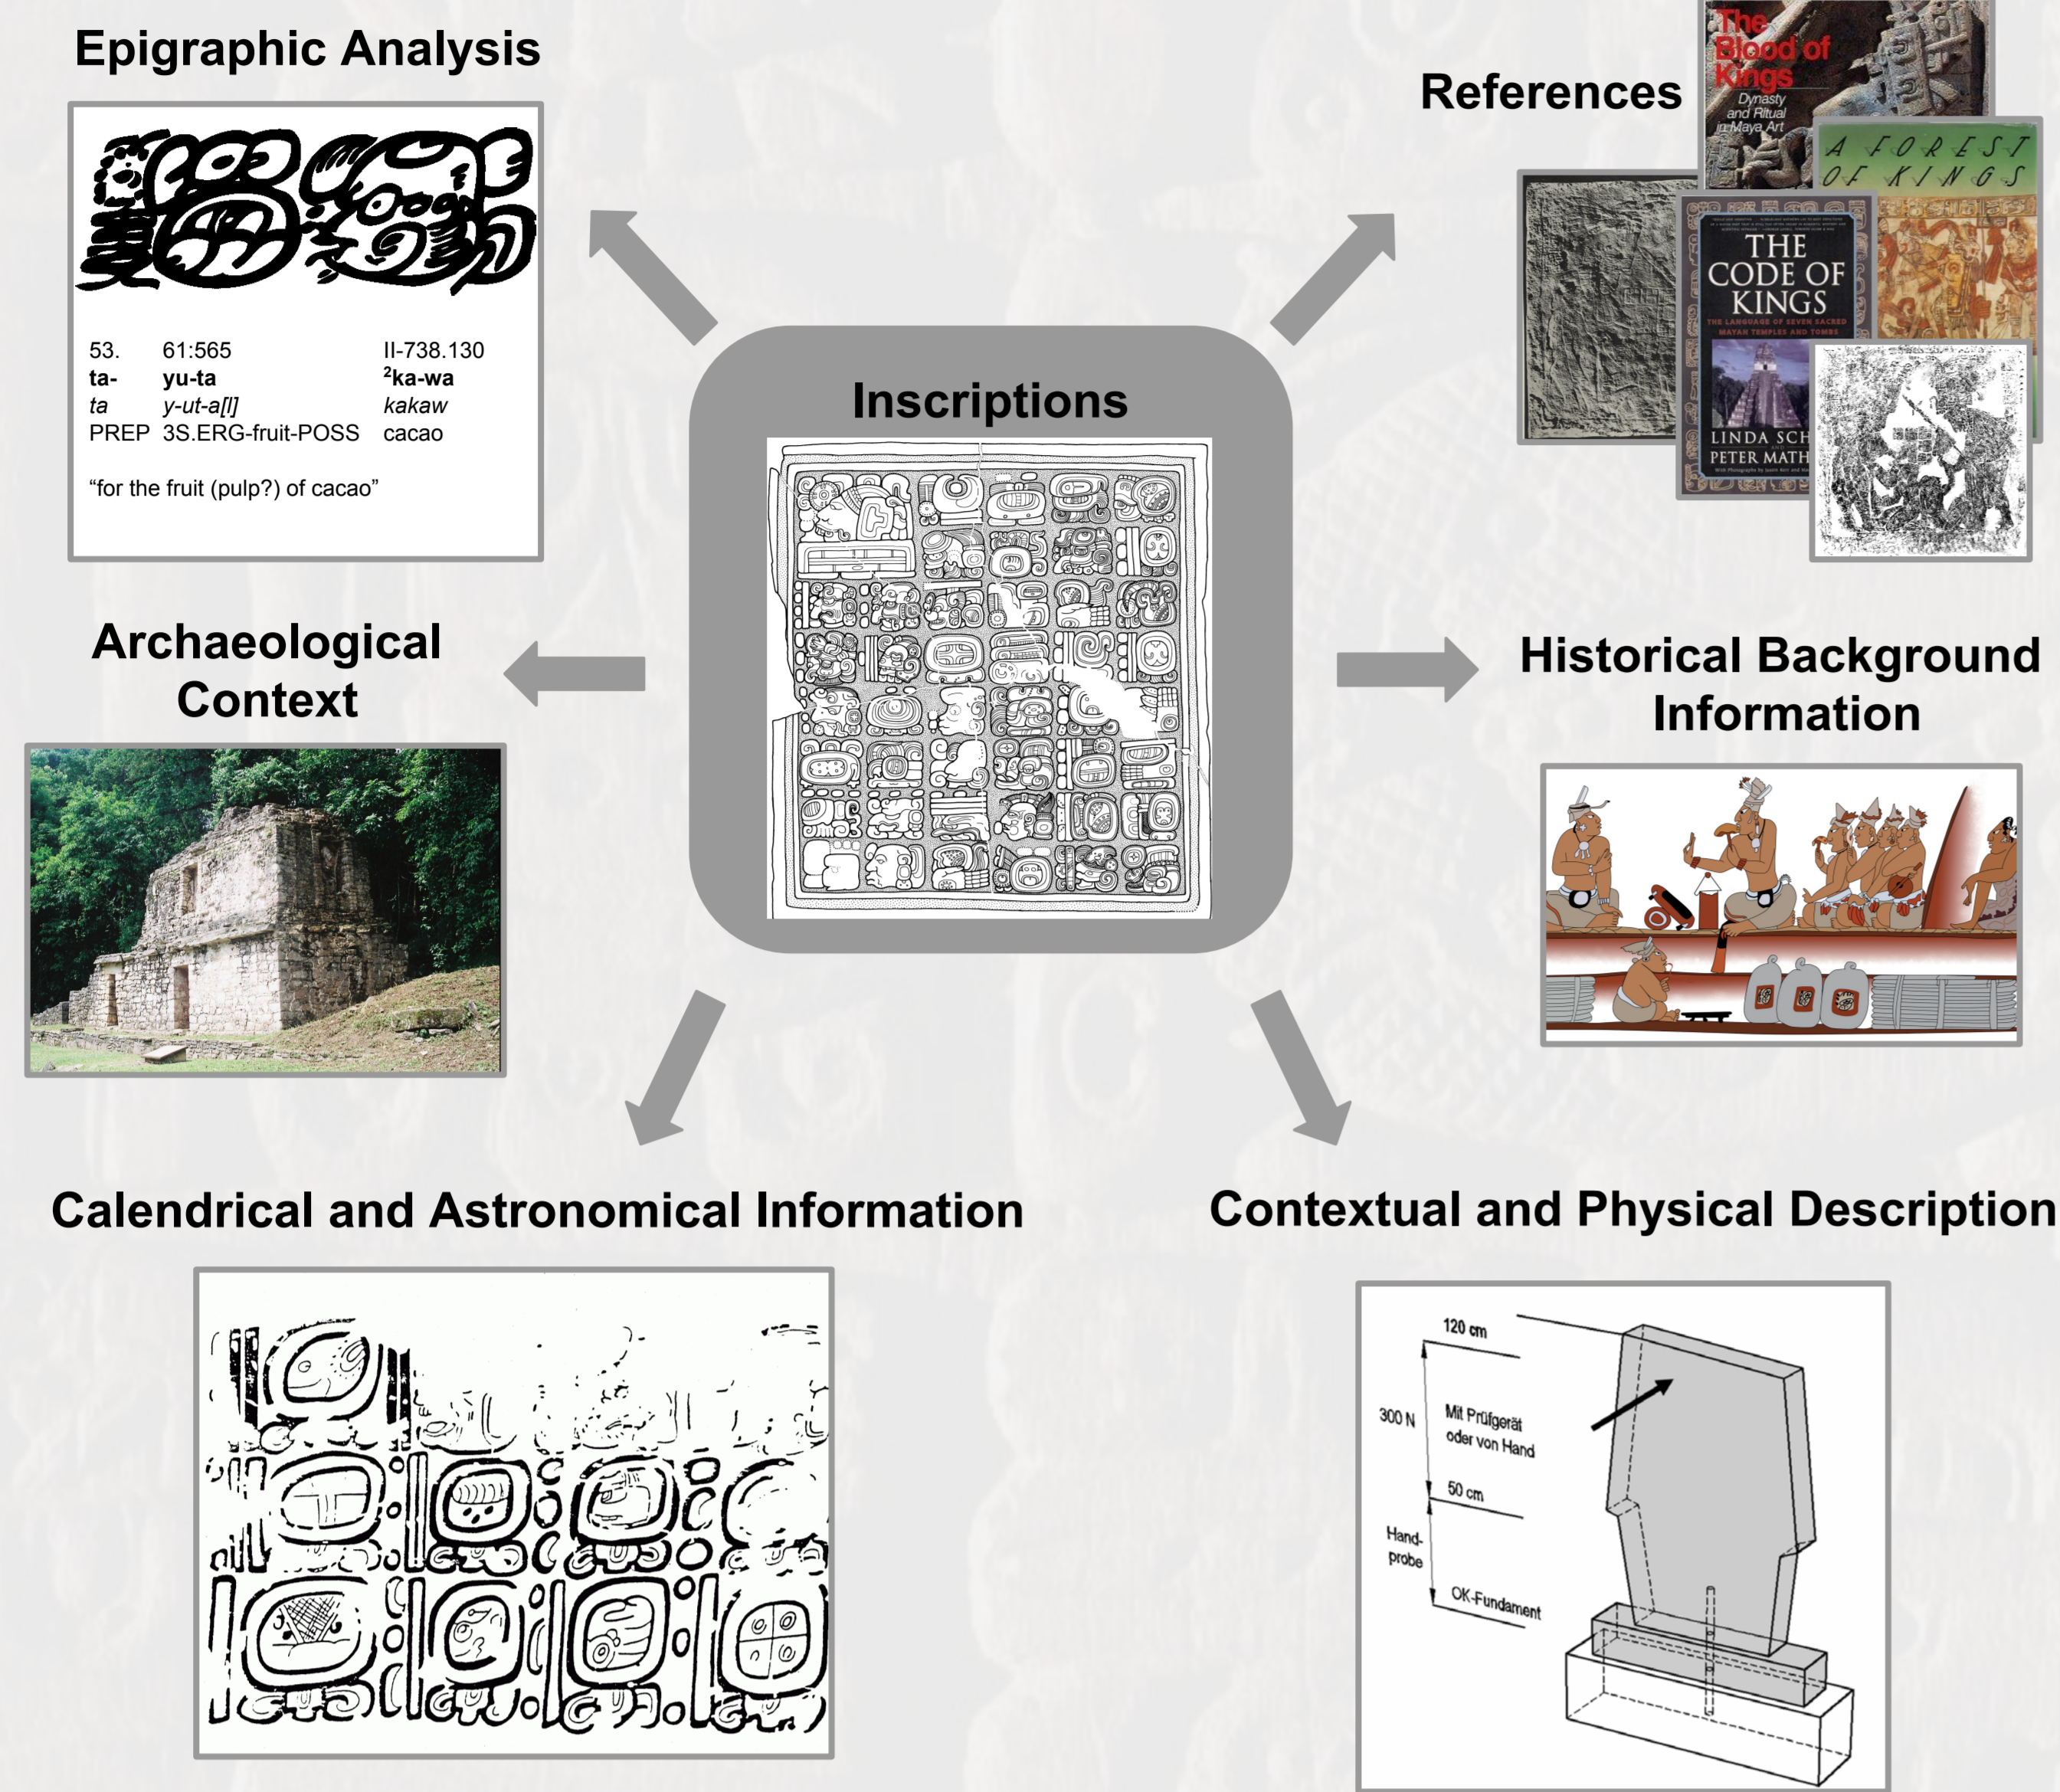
Epigraphic Analysis

| 53. | 61:565 | II-738.130 |
|---|---|---|
| **ta-** | **yu-ta** | **$^2$ka-wa** |
| *ta* | *y-ut-a[l]* | *kakaw* |
| PREP | 3S.ERG-fruit-POSS | cacao |

“for the fruit (pulp?) of cacao”

References

The Blood of Kings
Dynasty and Ritual in Maya Art

A FOREST OF KINGS

THE CODE OF KINGS
THE LANGUAGE OF SEVEN SACRED MAYAN TEMPLES AND TOMBS
LINDA SCH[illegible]
PETER MATH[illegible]

Inscriptions

Archaeological Context

Historical Background Information

Calendrical and Astronomical Information

Contextual and Physical Description

120 cm
300 N
Mit Prüfgerät oder von Hand
50 cm
Hand-probe
OK-Fundament